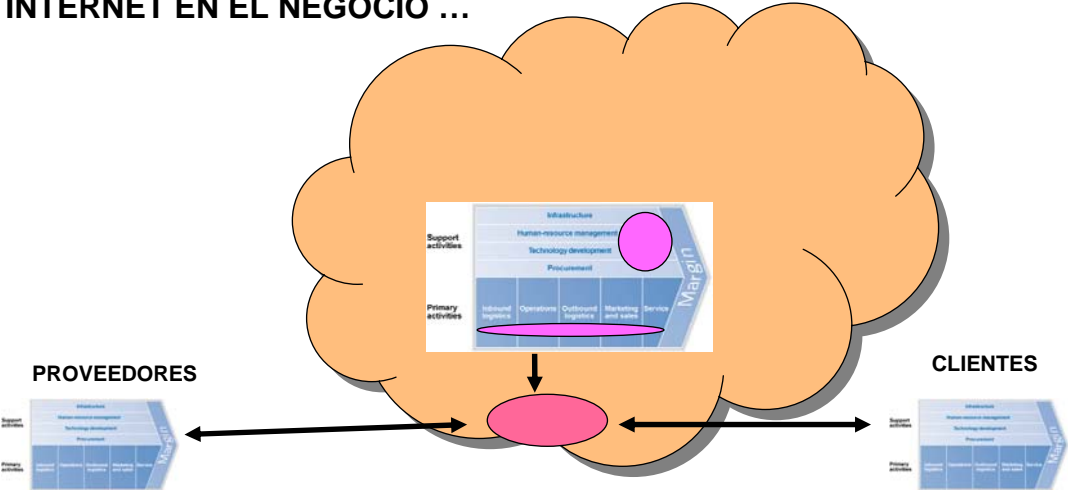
INTERNET EN EL NEGOCIO …

Support activities

Infrastructure

Human-resource management

Technology development

Procurement

Primary activities

Inbound logistics

Operations

Outbound logistics

Marketing and sales

Service

Margin

PROVEEDORES

CLIENTES